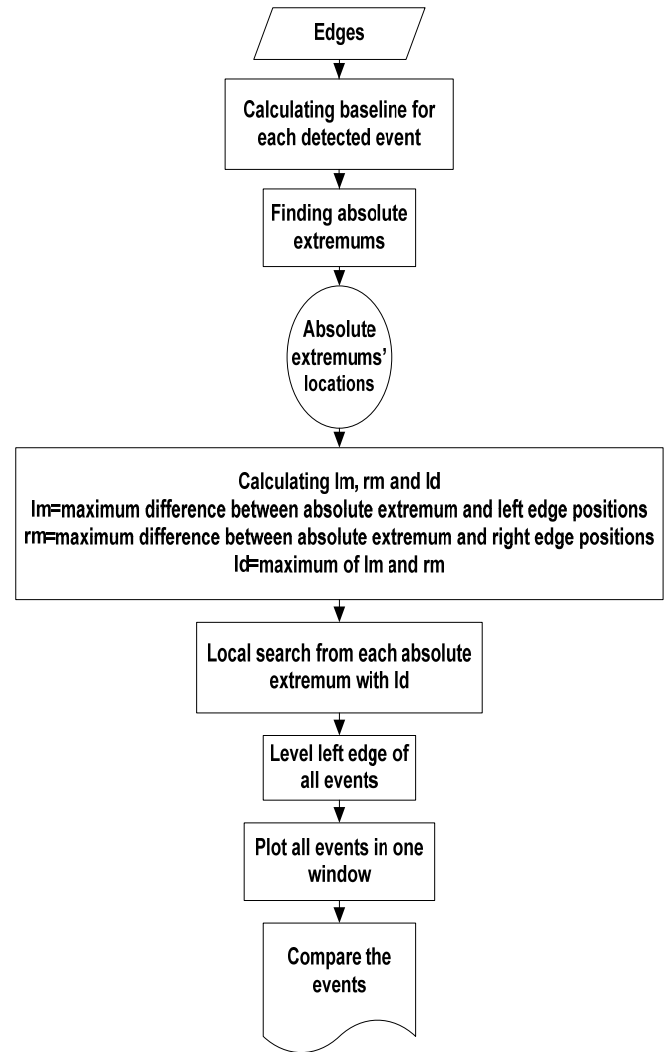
Edges

Calculating baseline for each detected event

Finding absolute extremums

Absolute extremums' locations

Calculating lm, rm and ld
lm=maximum difference between absolute extremum and left edge positions
rm=maximum difference between absolute extremum and right edge positions
ld=maximum of lm and rm

Local search from each absolute extremum with ld

Level left edge of all events

Plot all events in one window

Compare the events